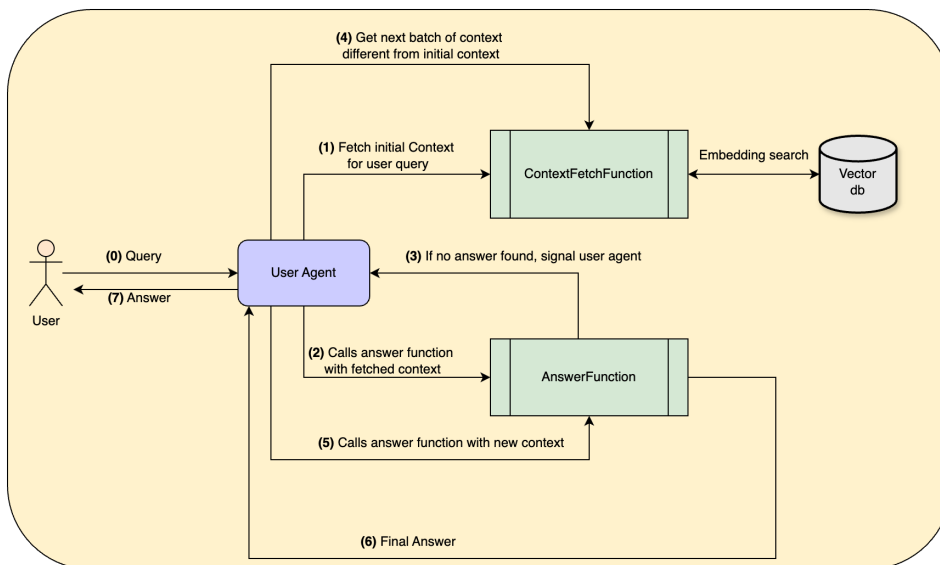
**(4)** Get next batch of context different from initial context

**(1)** Fetch initial Context for user query

ContextFetchFunction

Embedding search

Vector db

**(0)** Query

**(7)** Answer

User

User Agent

**(3)** If no answer found, signal user agent

**(2)** Calls answer function with fetched context

AnswerFunction

**(5)** Calls answer function with new context

**(6)** Final Answer